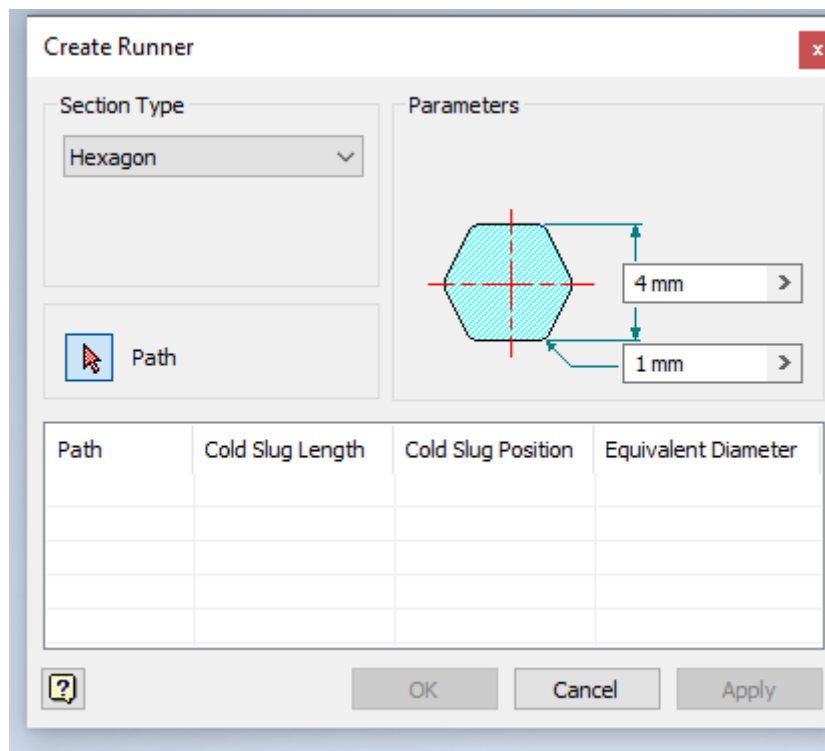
Create Runner

Section Type

Hexagon

Parameters

4 mm

1 mm

Path

| Path | Cold Slug Length | Cold Slug Position | Equivalent Diameter |
|---|---|---|---|
| | | | |
| | | | |
| | | | |
| | | | |
| | | | |

?

OK

Cancel

Apply